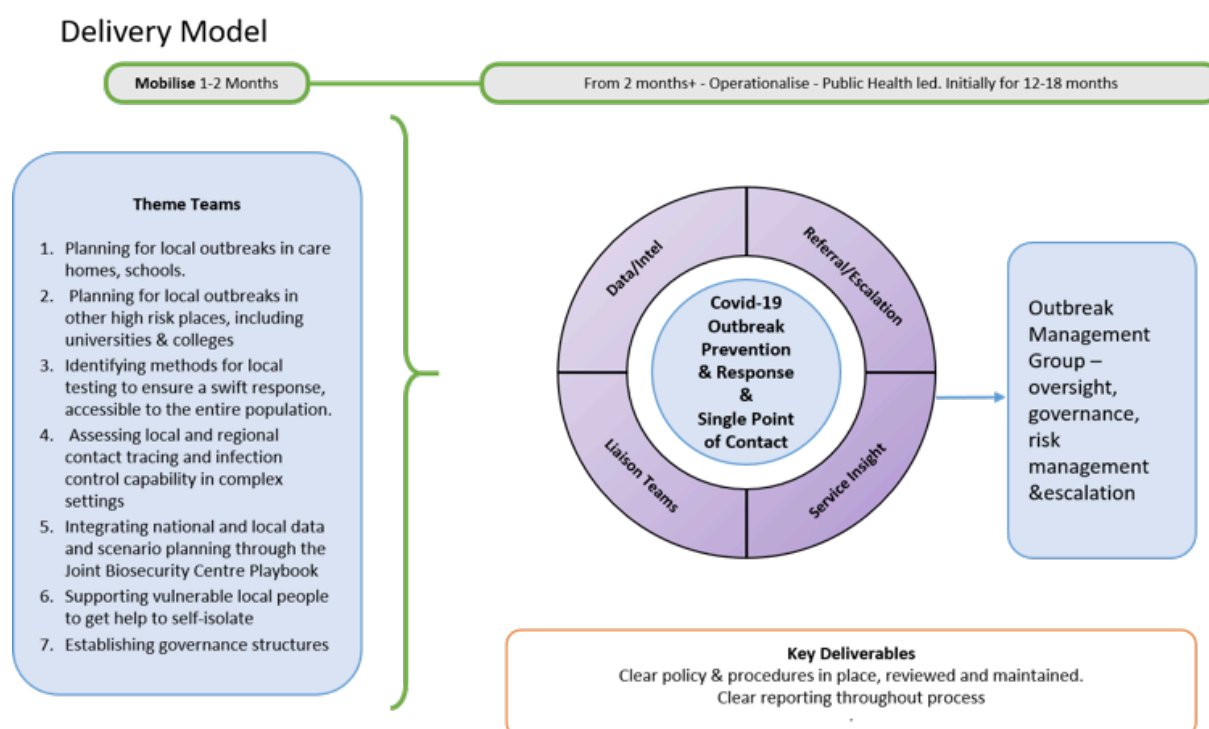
Delivery Model

Mobilise 1-2 Months

From 2 months+ - Operationalise - Public Health led. Initially for 12-18 months

Theme Teams

1. Planning for local outbreaks in care homes, schools.
2. Planning for local outbreaks in other high risk places, including universities & colleges
3. Identifying methods for local testing to ensure a swift response, accessible to the entire population.
4. Assessing local and regional contact tracing and infection control capability in complex settings
5. Integrating national and local data and scenario planning through the Joint Biosecurity Centre Playbook
6. Supporting vulnerable local people to get help to self-isolate
7. Establishing governance structures

Data/Intel

Referral/Escalation

Liaison Teams

Service Insight

Covid-19 Outbreak Prevention & Response & Single Point of Contact

Outbreak Management Group – oversight, governance, risk management &escalation

Key Deliverables
Clear policy & procedures in place, reviewed and maintained.
Clear reporting throughout process